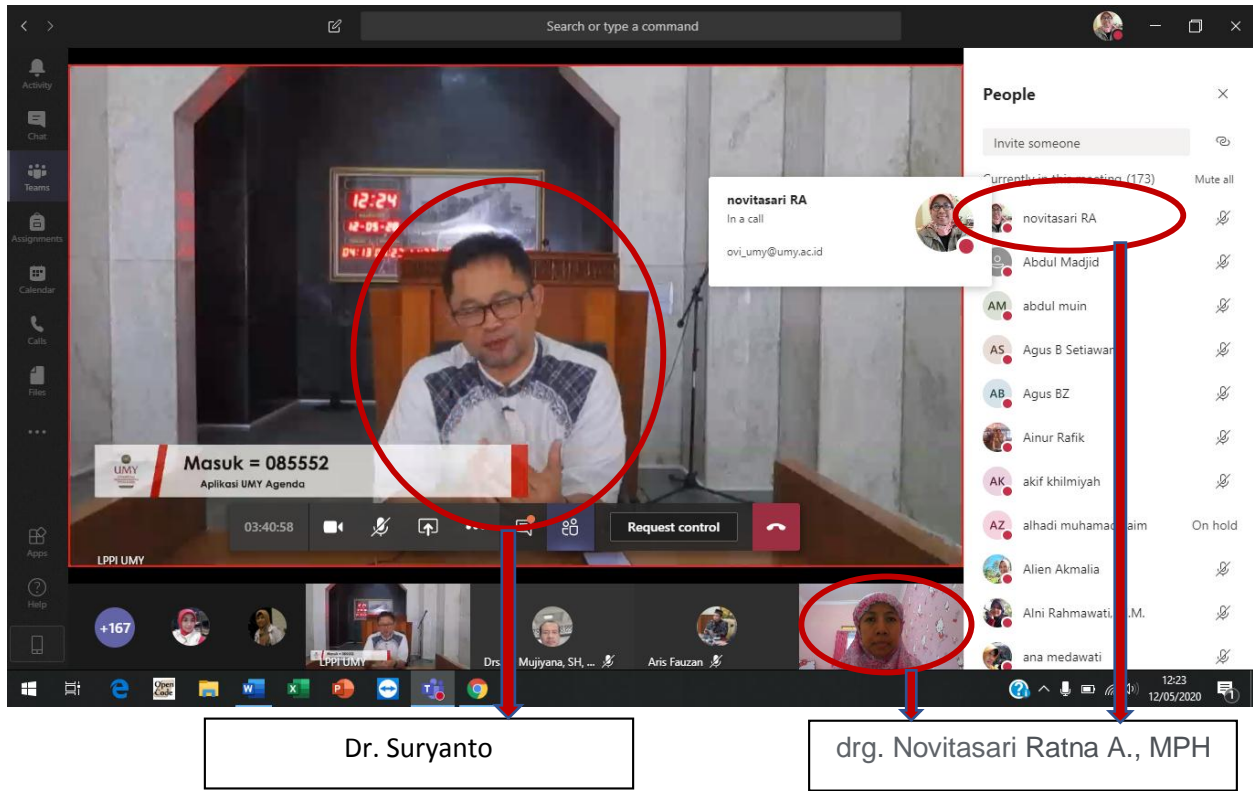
Search or type a command

Activity
Chat
Teams
Assignments
Calendar
Calls
Files
...
Apps
Help

12:24
12-05-20

UMY
Masuk = 085552
Aplikasi UMY Agenda

03:40:58
Request control

LPPI UMY

novitasari RA
In a call
ovi_umy@umy.ac.id

People
Invite someone
Currently in this meeting (173)
Mute all
novitasari RA
Abdul Madjid
AM abdul muin
AS Agus B Setiawan
AB Agus BZ
Ainur Rafik
AK akif khilmiyah
AZ alhadi muhamad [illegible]aim
On hold
Alien Akmalia
Alni Rahmawati, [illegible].M.
ana medawati

+167
LPPI UMY
Drs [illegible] Mujiyana, SH, ...
Aris Fauzan

12:23
12/05/2020

Dr. Suryanto
drg. Novitasari Ratna A., MPH